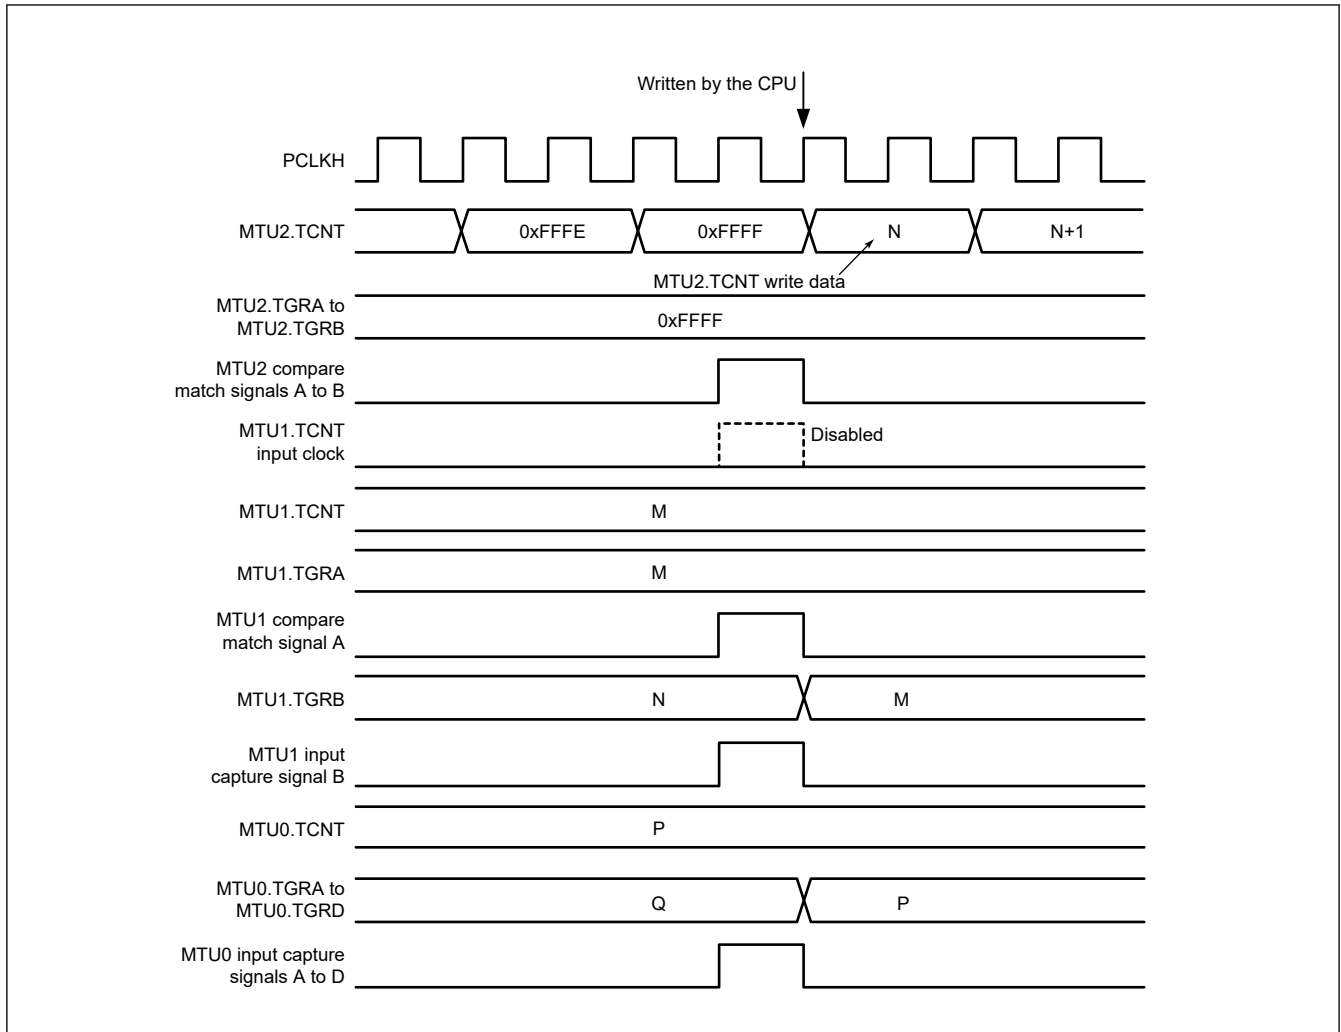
Written by the CPU

PCLKH

MTU2.TCNT

0xFFFE

0xFFFF

N

N+1

MTU2.TCNT write data

MTU2.TGRA to MTU2.TGRB

0xFFFF

MTU2 compare match signals A to B

MTU1.TCNT input clock

Disabled

MTU1.TCNT

M

MTU1.TGRA

M

MTU1 compare match signal A

MTU1.TGRB

N

M

MTU1 input capture signal B

MTU0.TCNT

P

MTU0.TGRA to MTU0.TGRD

Q

P

MTU0 input capture signals A to D